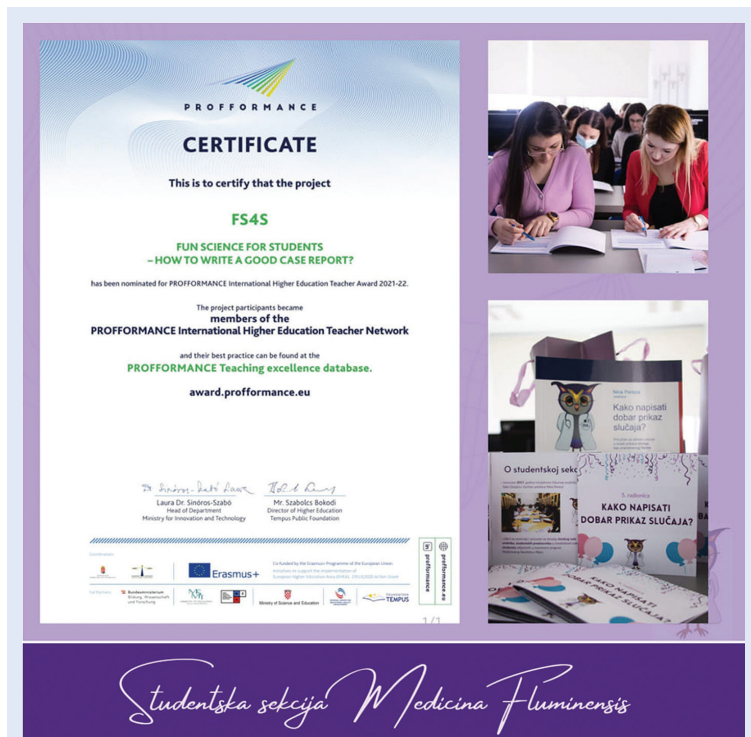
PROFFORMANCE

CERTIFICATE

This is to certify that the project

FS4S

FUN SCIENCE FOR STUDENTS – HOW TO WRITE A GOOD CASE REPORT?

has been nominated for PROFFORMANCE International Higher Education Teacher Award 2021-22.

The project participants became

members of the PROFFORMANCE International Higher Education Teacher Network

and their best practice can be found at the

PROFFORMANCE Teaching excellence database.

award.profformance.eu

Laura Dr. Sinóros-Szabó
Head of Department
Ministry for Innovation and Technology

Mr. Szabolcs Bokodi
Director of Higher Education
Tempus Public Foundation

Erasmus+

Co-funded by the Erasmus+ Programme of the European Union

Ministry of Science and Education

TEMPUS

profformance.eu

1/1

Kako napisati dobar prikaz slučaja?

O studentskoj sekc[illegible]

KAKO NAPISATI DOBAR PRIKAZ SLUČAJA?

KAKO NAPISATI DOBAR PRIKAZ SLUČAJA?

Studentska sekcija Medicina Fluminensis